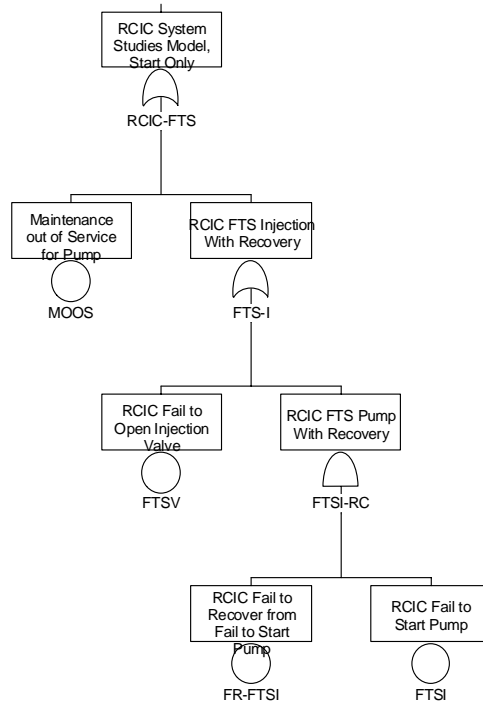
RCIC System Studies Model, Start Only

RCIC-FTS

Maintenance out of Service for Pump

MOOS

RCIC FTS Injection With Recovery

FTS-I

RCIC Fail to Open Injection Valve

FTSV

RCIC FTS Pump With Recovery

FTSI-RC

RCIC Fail to Recover from Fail to Start Pump

FR-FTSI

RCIC Fail to Start Pump

FTSI